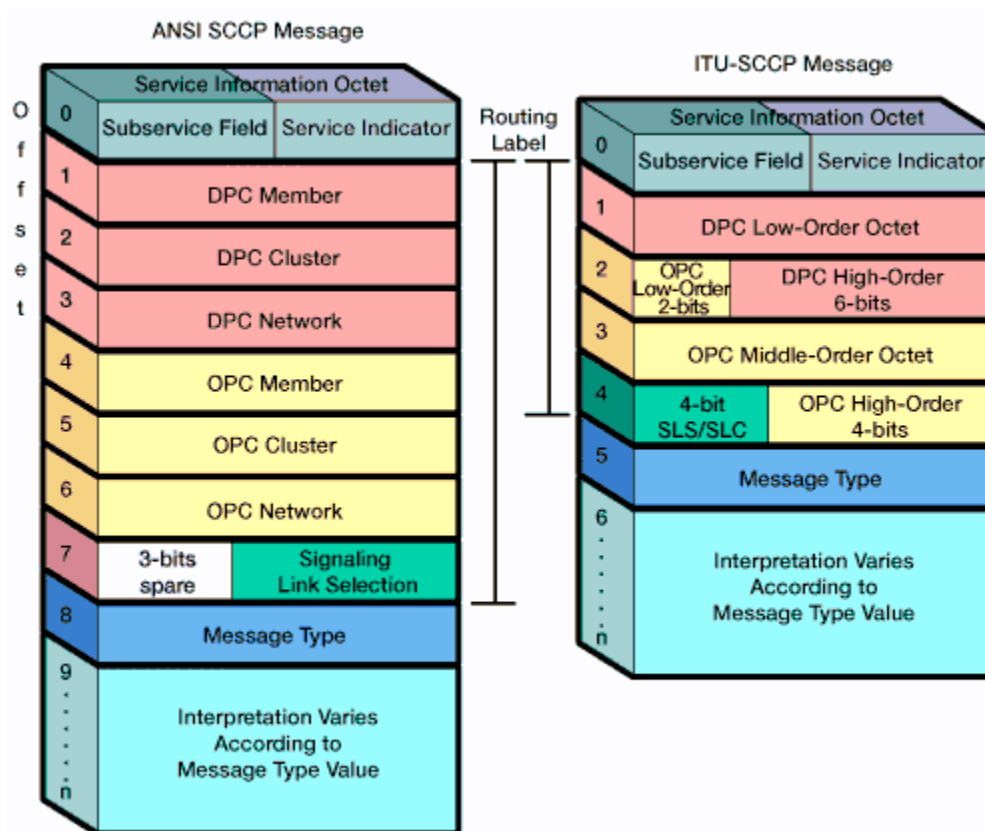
ANSI SCCP Message

O
f
f
s
e
t

0 Service Information Octet
Subservice Field | Service Indicator

1 DPC Member

2 DPC Cluster

3 DPC Network

4 OPC Member

5 OPC Cluster

6 OPC Network

7 3-bits spare | Signaling Link Selection

8 Message Type

9 . . . . . . n Interpretation Varies According to Message Type Value

Routing Label

ITU-SCCP Message

0 Service Information Octet
Subservice Field | Service Indicator

1 DPC Low-Order Octet

2 OPC Low-Order 2-bits | DPC High-Order 6-bits

3 OPC Middle-Order Octet

4 4-bit SLS/SLC | OPC High-Order 4-bits

5 Message Type

6 . . . . . n Interpretation Varies According to Message Type Value